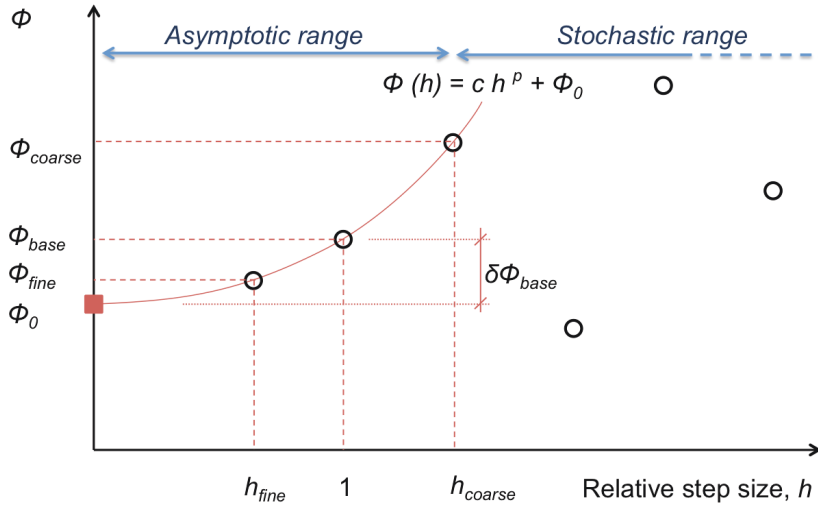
$\Phi$

Asymptotic range

Stochastic range

$\Phi\ (h) = c\ h^{p} + \Phi_{0}$

$\Phi_{coarse}$

$\Phi_{base}$

$\Phi_{fine}$

$\Phi_{0}$

$\delta\Phi_{base}$

$h_{fine}$

1

$h_{coarse}$

Relative step size, $h$